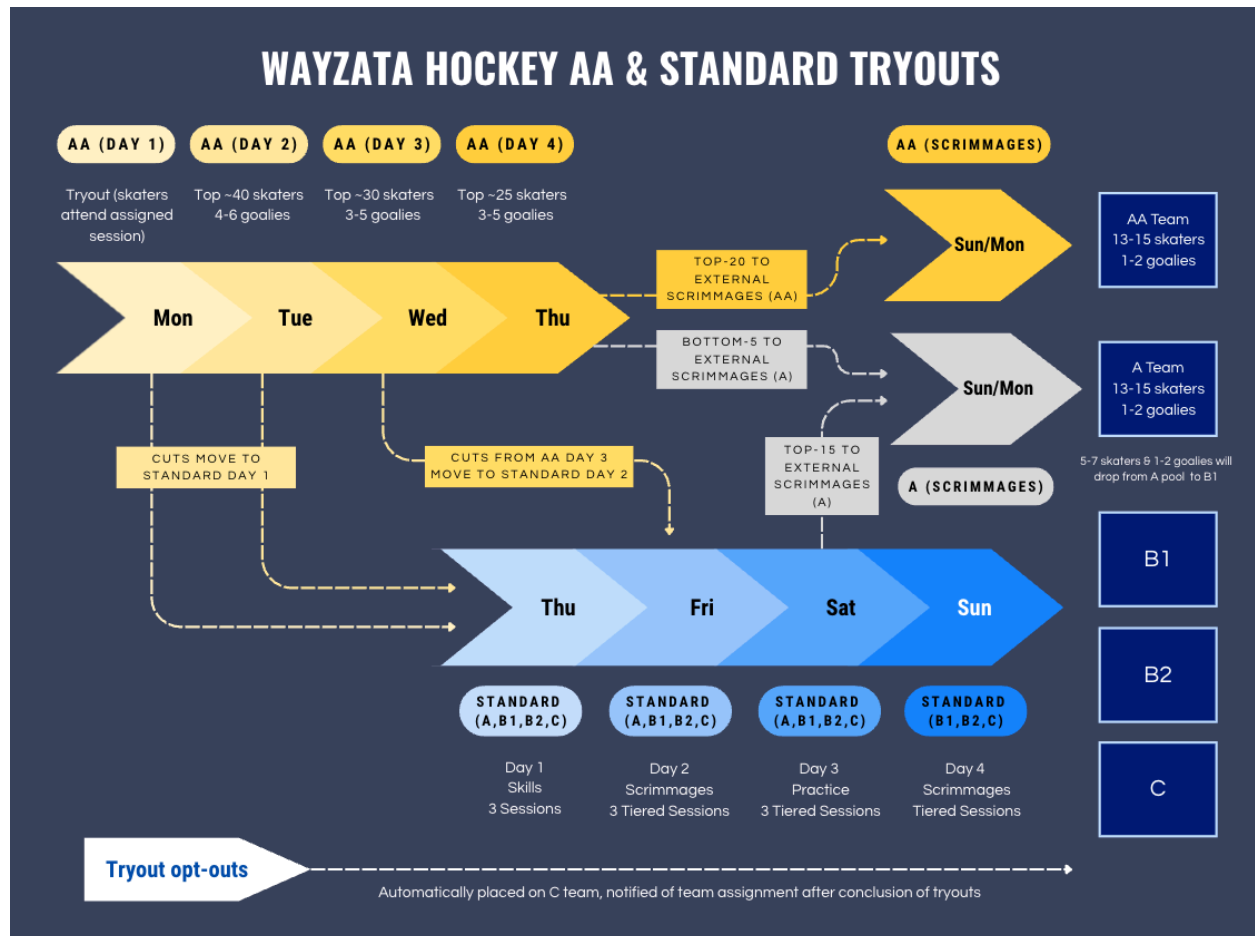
WAYZATA HOCKEY AA & STANDARD TRYOUTS

AA (DAY 1)
Tryout (skaters attend assigned session)

AA (DAY 2)
Top ~40 skaters
4-6 goalies

AA (DAY 3)
Top ~30 skaters
3-5 goalies

AA (DAY 4)
Top ~25 skaters
3-5 goalies

AA (SCRIMMAGES)

Mon
Tue
Wed
Thu

TOP-20 TO EXTERNAL SCRIMMAGES (AA)

Sun/Mon

AA Team
13-15 skaters
1-2 goalies

BOTTOM-5 TO EXTERNAL SCRIMMAGES (A)

Sun/Mon

A Team
13-15 skaters
1-2 goalies

5-7 skaters & 1-2 goalies will drop from A pool to B1

CUTS MOVE TO STANDARD DAY 1

CUTS FROM AA DAY 3 MOVE TO STANDARD DAY 2

TOP-15 TO EXTERNAL SCRIMMAGES (A)

A (SCRIMMAGES)

B1

Thu
Fri
Sat
Sun

B2

C

STANDARD (A,B1,B2,C)
Day 1
Skills
3 Sessions

STANDARD (A,B1,B2,C)
Day 2
Scrimmages
3 Tiered Sessions

STANDARD (A,B1,B2,C)
Day 3
Practice
3 Tiered Sessions

STANDARD (B1,B2,C)
Day 4
Scrimmages
Tiered Sessions

Tryout opt-outs

Automatically placed on C team, notified of team assignment after conclusion of tryouts